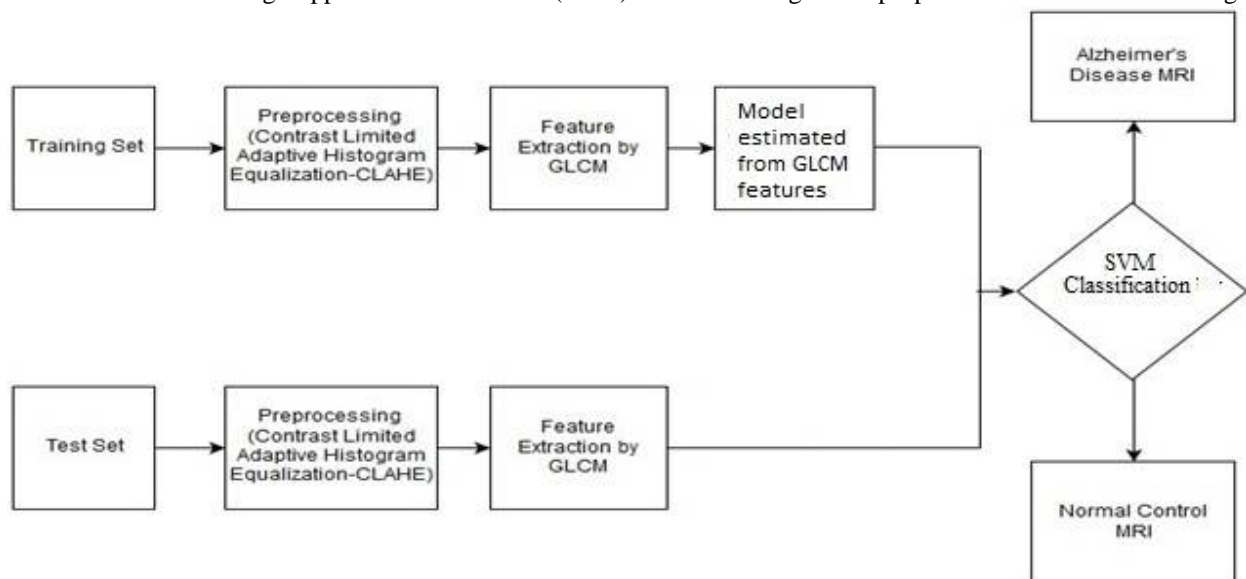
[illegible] Support Vector Machine (SVM) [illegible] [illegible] proposed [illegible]

Training Set

Preprocessing (Contrast Limited Adaptive Histogram Equalization-CLAHE)

Feature Extraction by GLCM

Model estimated from GLCM features

Alzheimer's Disease MRI

SVM Classification

Test Set

Preprocessing (Contrast Limited Adaptive Histogram Equalization-CLAHE)

Feature Extraction by GLCM

Normal Control MRI